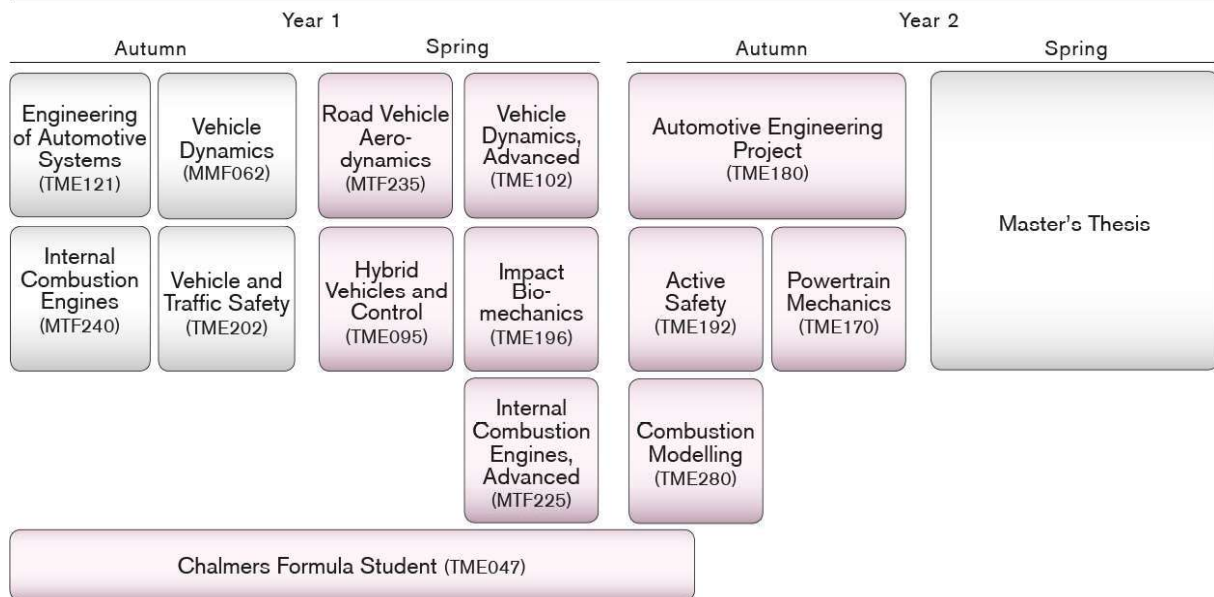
Year 1

Autumn

Spring

Year 2

Autumn

Spring

Engineering of Automotive Systems (TME121)

Vehicle Dynamics (MMF062)

Road Vehicle Aerodynamics (MTF235)

Vehicle Dynamics, Advanced (TME102)

Automotive Engineering Project (TME180)

Master's Thesis

Internal Combustion Engines (MTF240)

Vehicle and Traffic Safety (TME202)

Hybrid Vehicles and Control (TME095)

Impact Biomechanics (TME196)

Active Safety (TME192)

Powertrain Mechanics (TME170)

Internal Combustion Engines, Advanced (MTF225)

Combustion Modelling (TME280)

Chalmers Formula Student (TME047)